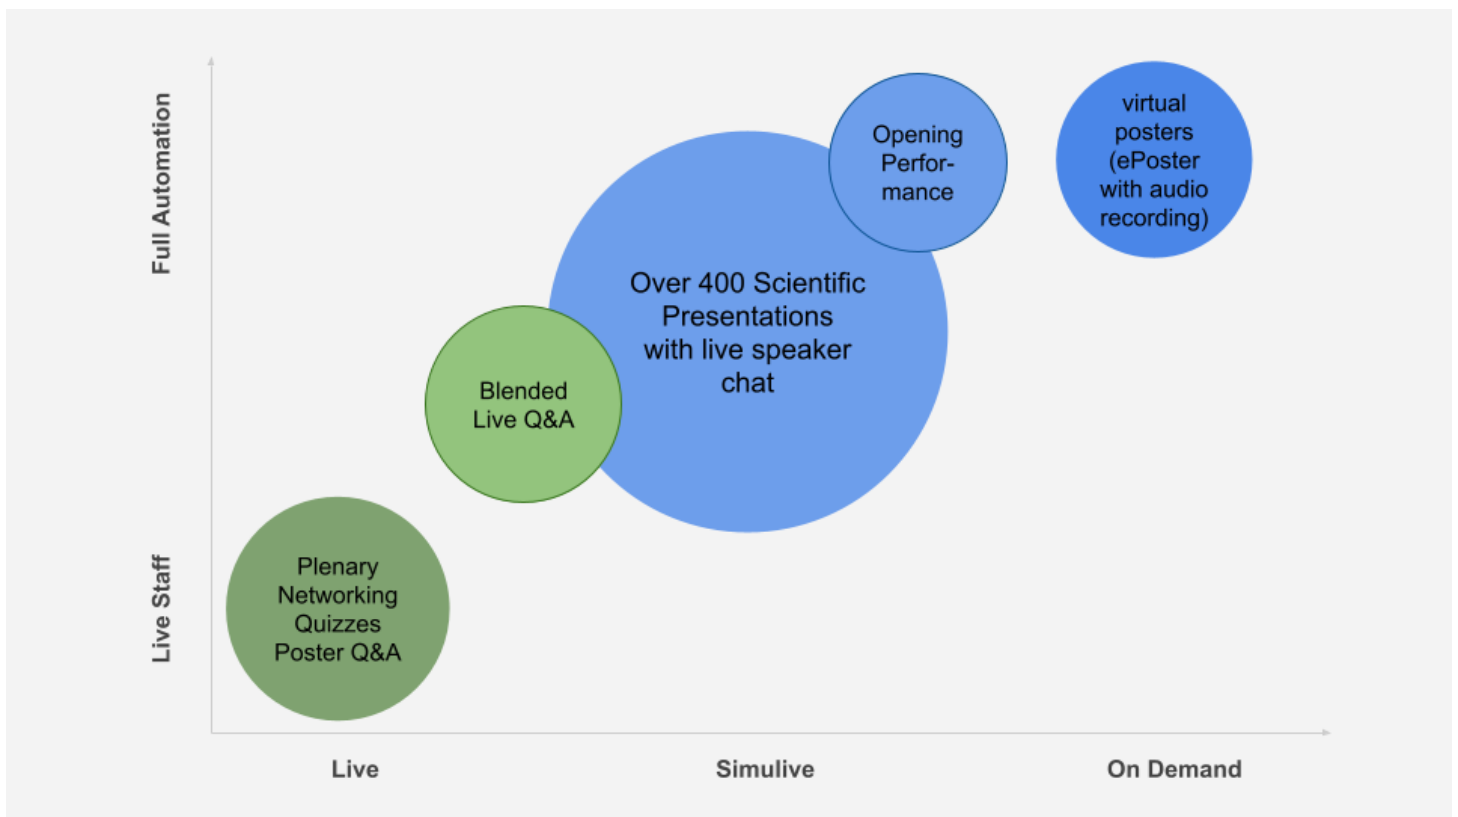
Full Automation

Live Staff

Opening Performance

virtual posters (ePoster with audio recording)

Over 400 Scientific Presentations with live speaker chat

Blended Live Q&A

Plenary Networking Quizzes Poster Q&A

Live

Simulive

On Demand